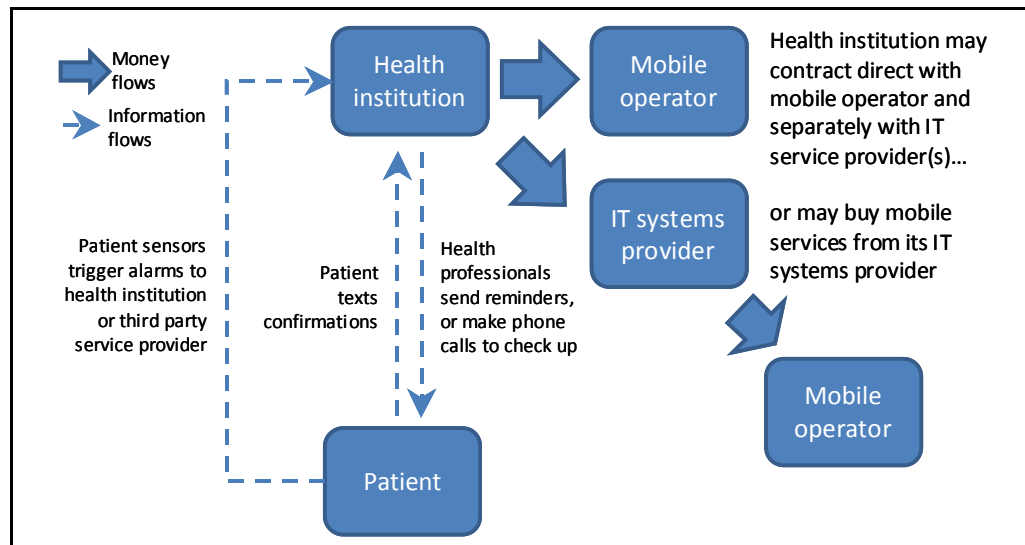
Money flows

Information flows

Health institution

Mobile operator

Health institution may contract direct with mobile operator and separately with IT service provider(s)…

IT systems provider

or may buy mobile services from its IT systems provider

Patient sensors trigger alarms to health institution or third party service provider

Patient texts confirmations

Health professionals send reminders, or make phone calls to check up

Mobile operator

Patient